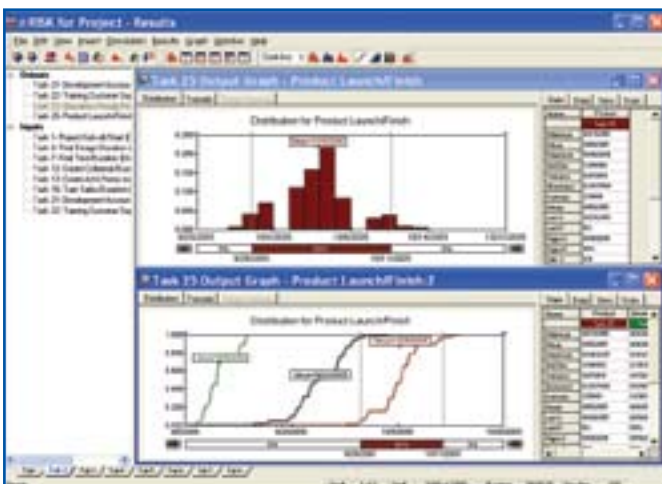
@RISK for Project - Results

File Edit View Insert Simulation Results Graph Window Help

Task 25 Output Graph - Product Launch/Finish

Distribution for Product Launch/Finish

Task 25 Output Graph - Product Launch/Finish:2

Distribution for Product Launch/Finish

Outputs

Inputs

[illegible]